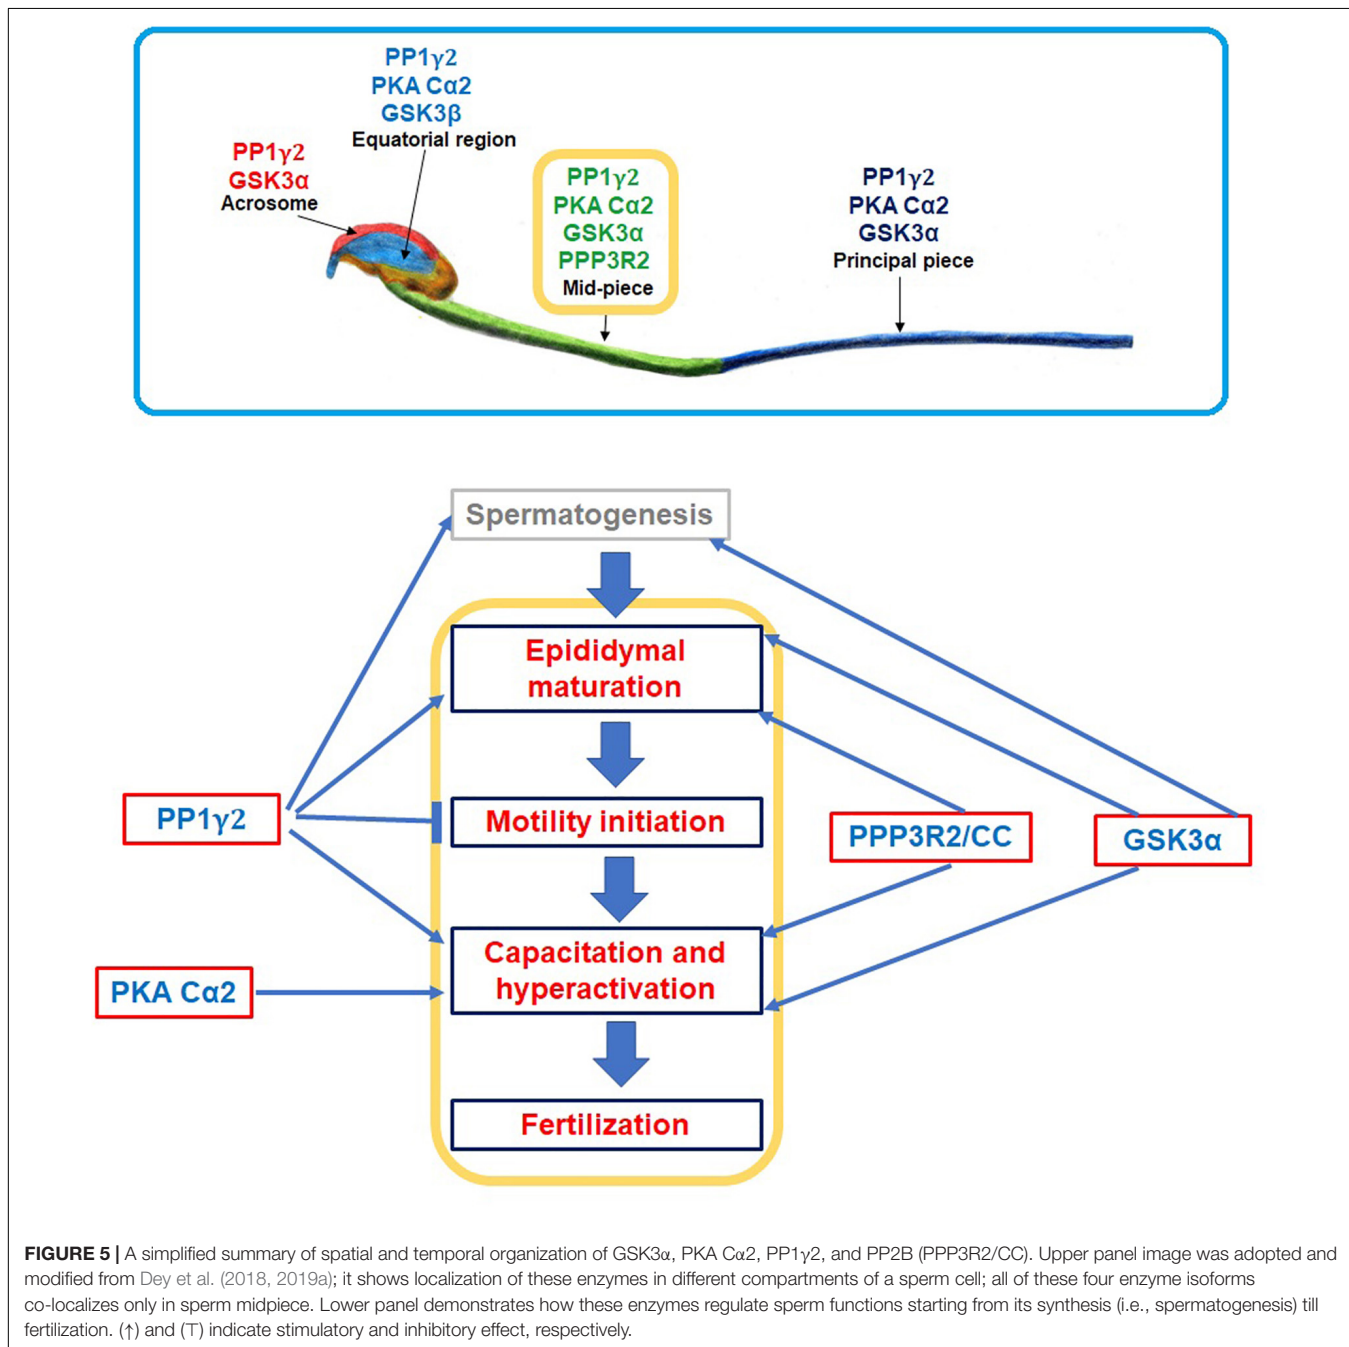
PP1γ2
PKA Cα2
GSK3β
Equatorial region

PP1γ2
GSK3α
Acrosome

PP1γ2
PKA Cα2
GSK3α
PPP3R2
Mid-piece

PP1γ2
PKA Cα2
GSK3α
Principal piece

Spermatogenesis

Epididymal maturation

Motility initiation

Capacitation and hyperactivation

Fertilization

PP1γ2

PKA Cα2

PPP3R2/CC

GSK3α

**FIGURE 5 |** A simplified summary of spatial and temporal organization of GSK3α, PKA Cα2, PP1γ2, and PP2B (PPP3R2/CC). Upper panel image was adopted and modified from Dey et al. (2018, 2019a); it shows localization of these enzymes in different compartments of a sperm cell; all of these four enzyme isoforms co-localizes only in sperm midpiece. Lower panel demonstrates how these enzymes regulate sperm functions starting from its synthesis (i.e., spermatogenesis) till fertilization. (↑) and (T) indicate stimulatory and inhibitory effect, respectively.